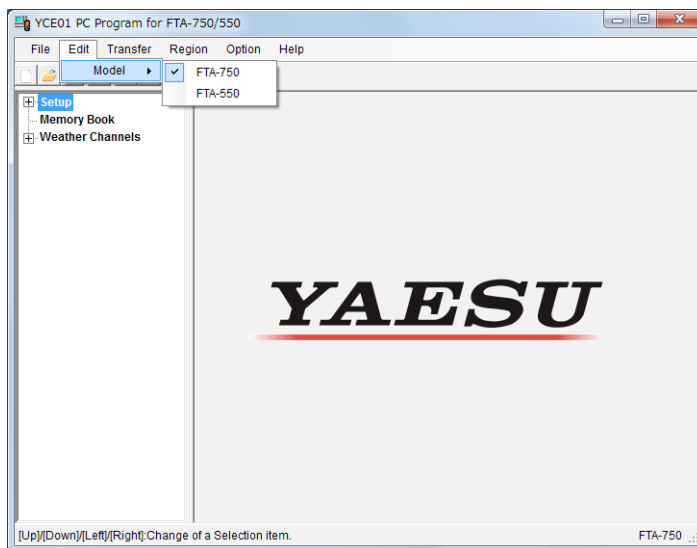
YCE01 PC Program for FTA-750/550

File Edit Transfer Region Option Help

Model ▸
✓ FTA-750
FTA-550

Setup
Memory Book
Weather Channels

YAESU

[Up]/[Down]/[Left]/[Right]:Change of a Selection item.

FTA-750